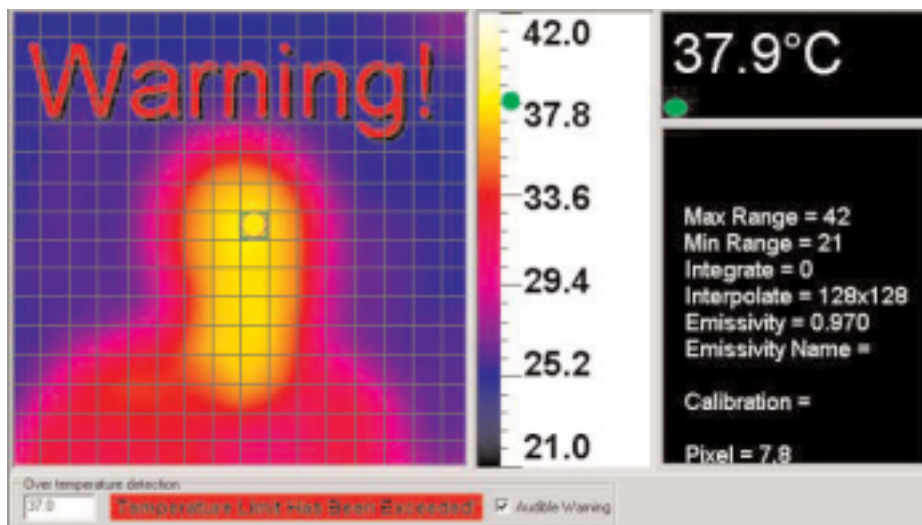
Warning!

42.0
37.8
33.6
29.4
25.2
21.0

37.9°C

Max Range = 42
Min Range = 21
Integrate = 0
Interpolate = 128x128
Emissivity = 0.970
Emissivity Name =

Calibration =

Pixel = 7.8

Over temperature detection
37.0
Temperature Limit Has Been Exceeded!
Audible Warning